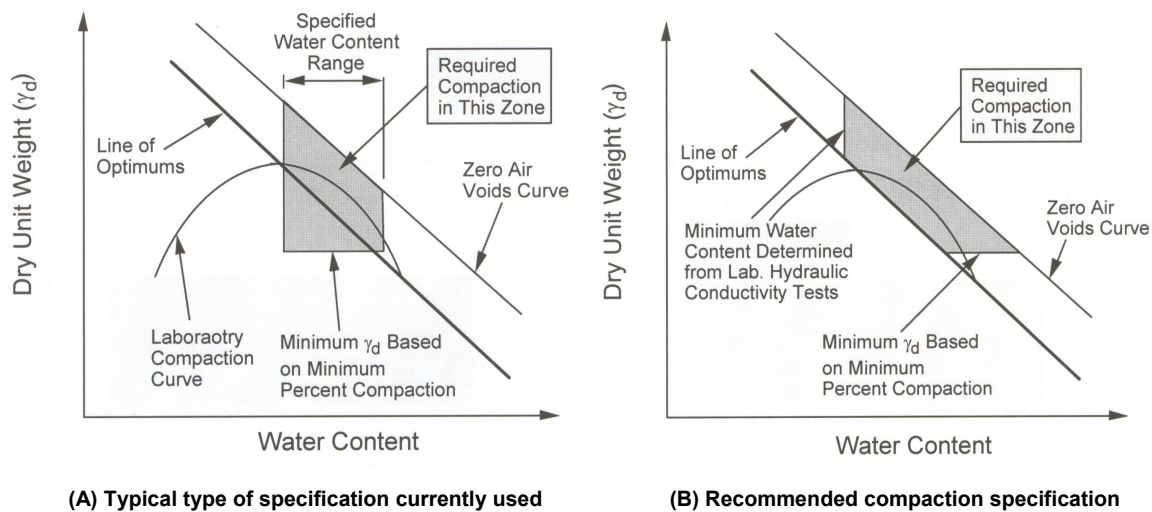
Specified Water Content Range

Required Compaction in This Zone

Dry Unit Weight ($\gamma_d$)

Line of Optimums

Zero Air Voids Curve

Laboraotry Compaction Curve

Minimum $\gamma_d$ Based on Minimum Percent Compaction

Water Content

(A) Typical type of specification currently used

Required Compaction in This Zone

Dry Unit Weight ($\gamma_d$)

Line of Optimums

Minimum Water Content Determined from Lab. Hydraulic Conductivity Tests

Zero Air Voids Curve

Minimum $\gamma_d$ Based on Minimum Percent Compaction

Water Content

(B) Recommended compaction specification